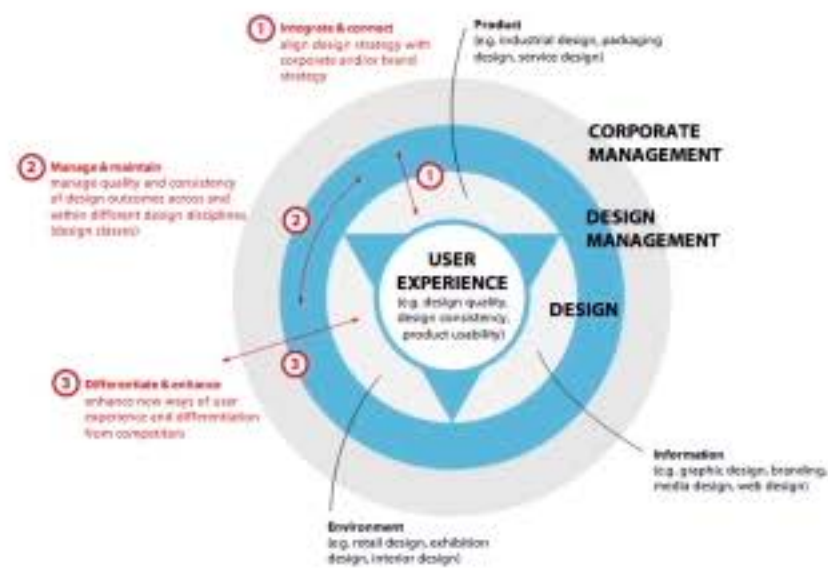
1 Integrate & connect
align design strategy with corporate and/or brand strategy

Product
(e.g. industrial design, packaging design, service design)

CORPORATE MANAGEMENT

2 Manage & maintain
manage quality and consistency of design outcomes across and within different design disciplines (design classes)

1

2

DESIGN MANAGEMENT

USER EXPERIENCE
(e.g. design quality, design consistency, product usability)

DESIGN

3

3 Differentiate & enhance
enhance new ways of user experience and differentiation from competitors

Information
(e.g. graphic design, branding, media design, web design)

Environment
(e.g. retail design, exhibition design, interior design)